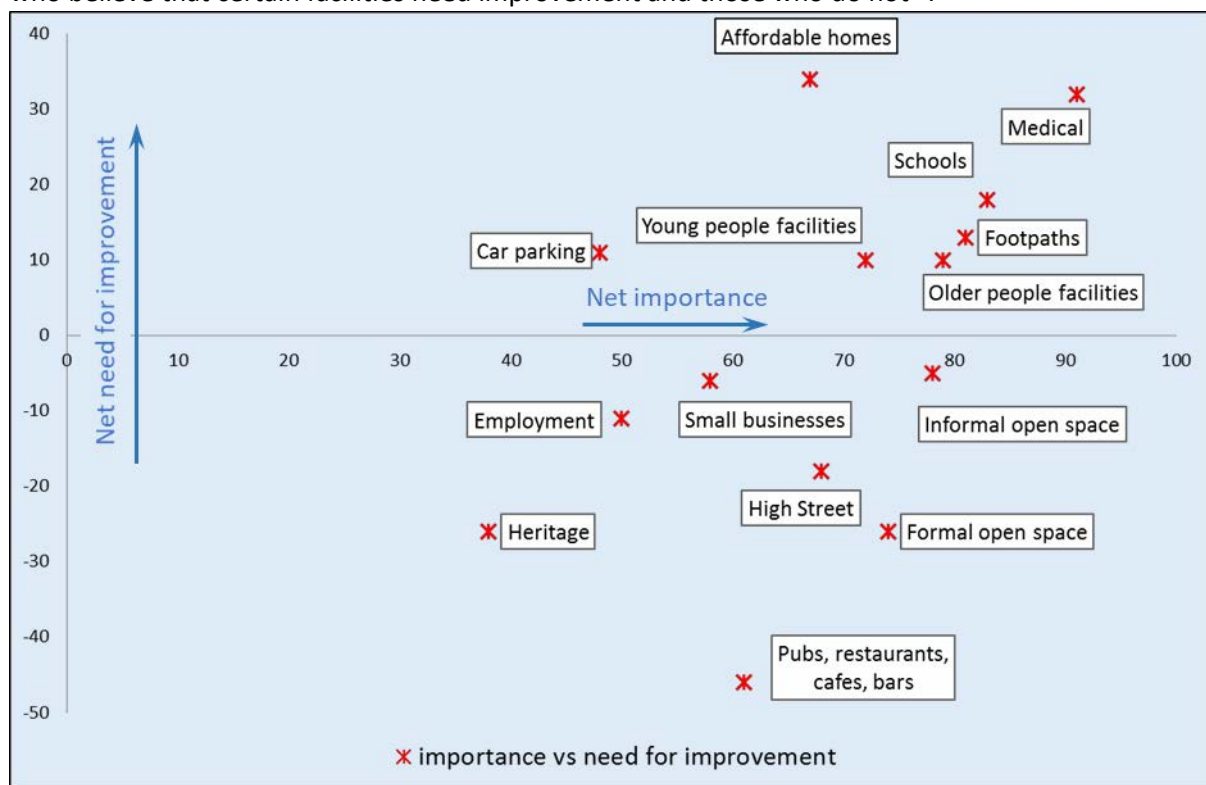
who believe that certain facilities need improvement and those who do not").

40
30
20
10
0
-10
-20
-30
-40
-50

0 10 20 30 40 50 60 70 80 90 100

Net need for improvement

Net importance

Affordable homes

Medical

Schools

Young people facilities

Car parking

Footpaths

Older people facilities

Employment

Small businesses

Informal open space

High Street

Heritage

Formal open space

Pubs, restaurants, cafes, bars

importance vs need for improvement